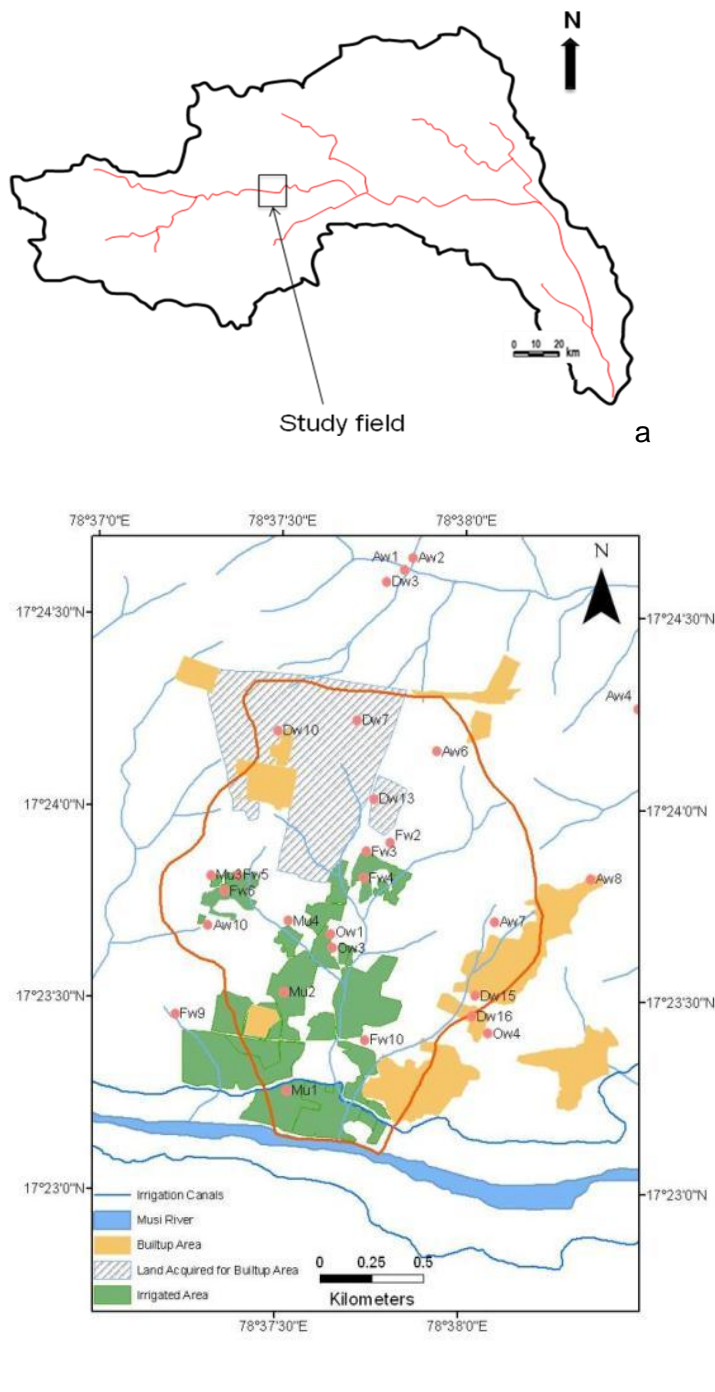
N

0 10 20 km

Study field

a

78°37'0"E
78°37'30"E
78°38'0"E

N

Aw1
Aw2
Dw3

17°24'30"N
17°24'30"N

Aw4

Dw10
Dw7
Aw6

17°24'0"N
Dw13
17°24'0"N

Fw2
Fw3
Mu3
Fw5
Fw6
Fw4
Aw8

Aw10
Mu4
Ow1
Ow3
Aw7

17°23'30"N
Mu2
Dw15
17°23'30"N
Fw9
Dw16
Ow4
Fw10

Mu1

17°23'0"N
17°23'0"N

Irrigation Canals
Musi River
Builtup Area
Land Acquired for Builtup Area
Irrigated Area

0 0.25 0.5
Kilometers

78°37'30"E
78°38'0"E